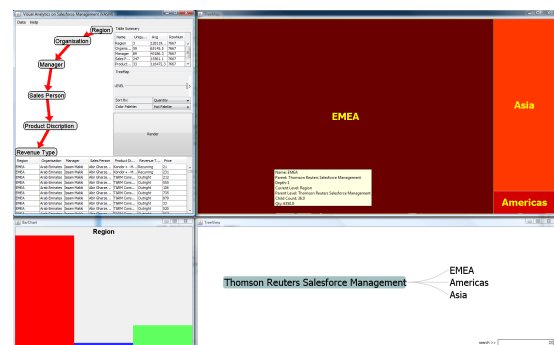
Visual Analytics on Salesforce Management (VASM)

Data Help

Region

Organisation

Manager

Sales Person

Product Discription

Revenue Type

Table Summary

| Name | Uniqu... | Avg | RowNum |
|---|---|---|---|
| Region | 3 | 120119... | 7667 |
| Organis... | 34 | 83245.3 | 7667 |
| Manager | 99 | 71586.3 | 7667 |
| SalesP... | 247 | 15563.1 | 7667 |
| Product... | 22 | 3.16472 | 7667 |

TreeMap

Sort By Quantity

Color Palette

Render

| Region | Organisation | Manager | Sales Person | Product Di... | Revenue T... | Price |
|---|---|---|---|---|---|---|
| EMEA | Arab Emirates | Issam Habib | Abir Gharzo... | Bonder + W... | Recurring | 21 |
| EMEA | Arab Emirates | Issam Habib | Abir Gharzo... | Bonder + W... | Recurring | 231 |
| EMEA | Arab Emirates | Issam Habib | Abir Gharzo... | TWMM Conn... | Outright | 102 |
| EMEA | Arab Emirates | Issam Habib | Abir Gharzo... | TWMM Conn... | Outright | 300 |
| EMEA | Arab Emirates | Issam Habib | Abir Gharzo... | TWMM Conn... | Outright | 300 |
| EMEA | Arab Emirates | Issam Habib | Abir Gharzo... | TWMM Conn... | Outright | 735 |
| EMEA | Arab Emirates | Issam Habib | Abir Gharzo... | TWMM Conn... | Outright | 870 |
| EMEA | Arab Emirates | Issam Habib | Abir Gharzo... | TWMM Conn... | Outright | 20 |
| EMEA | Arab Emirates | Issam Habib | Abir Gharzo... | TWMM Conn... | Outright | 300 |

TreeMap

EMEA

Name: EMEA
Parent: Thomson Reuters Salesforce Management
Depth: 1
Current Level: Region
Parent Level: Thomson Reuters Salesforce Management
Child Count: 36.0
Qty: 4355.0

Asia

Americas

BarChart

Region

TreeView

Thomson Reuters Salesforce Management

EMEA

Americas

Asia

search >>